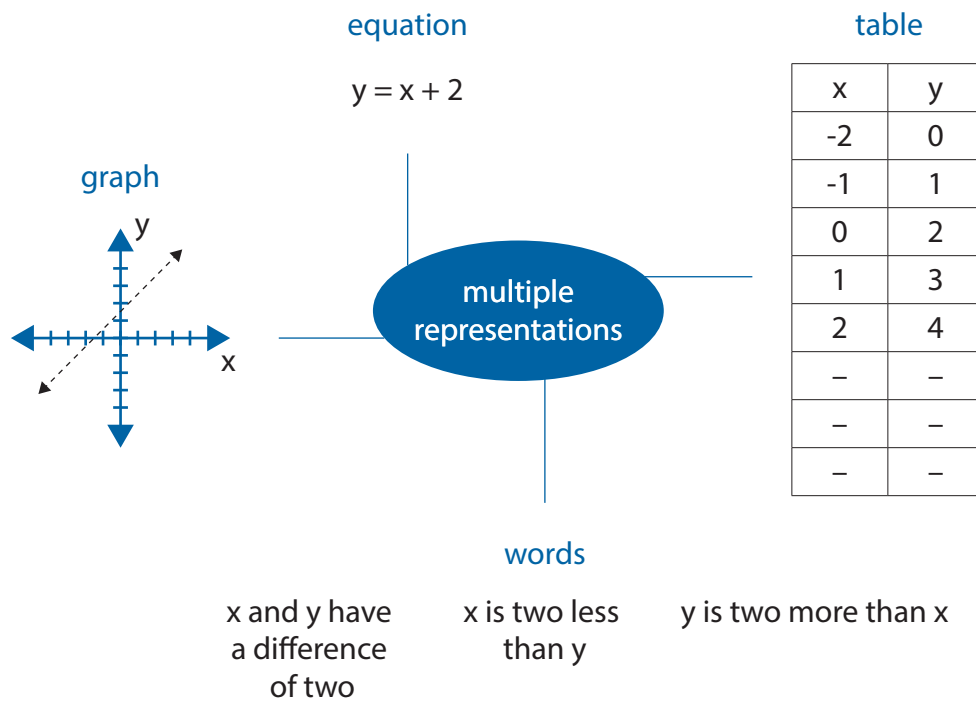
equation

$y = x + 2$

table

| x | y |
|---|---|
| -2 | 0 |
| -1 | 1 |
| 0 | 2 |
| 1 | 3 |
| 2 | 4 |
| – | – |
| – | – |
| – | – |

graph

y

x

multiple representations

words

x and y have a difference of two

x is two less than y

y is two more than x